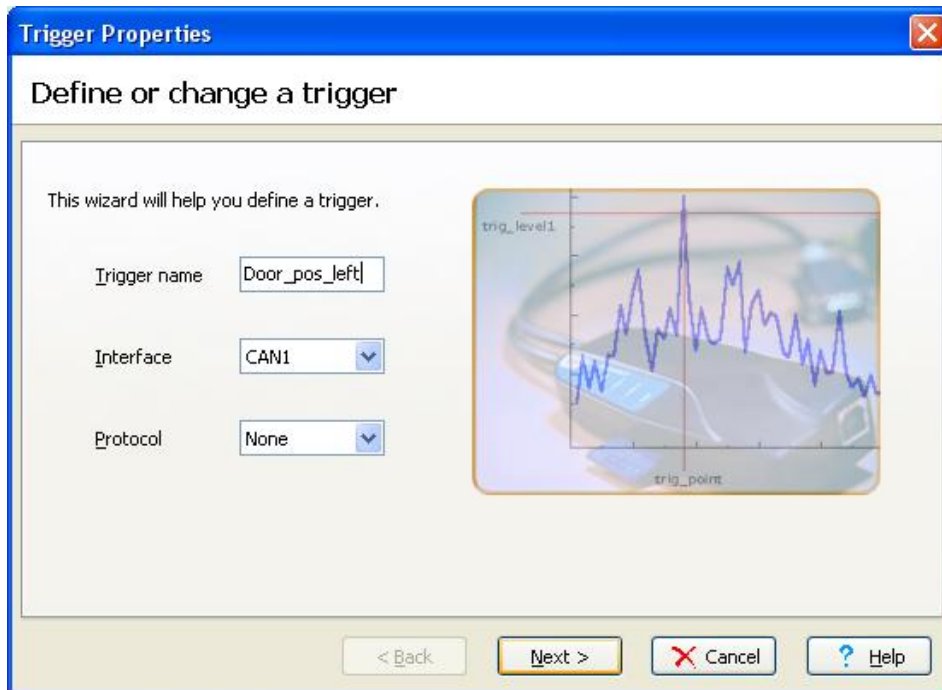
Trigger Properties

Define or change a trigger

This wizard will help you define a trigger.

Trigger name Door_pos_left

Interface CAN1

Protocol None

trig_level1

trig_point

< Back

Next >

Cancel

Help